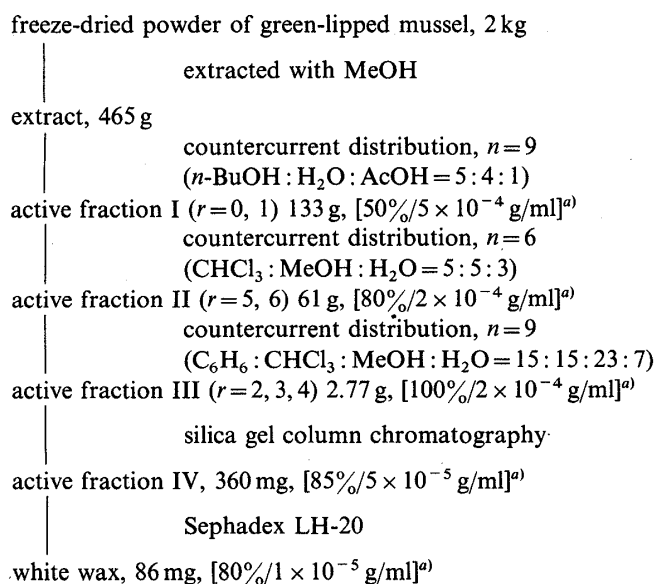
freeze-dried powder of green-lipped mussel, 2 kg

extracted with MeOH

extract, 465 g

countercurrent distribution, $n=9$
($n$-BuOH : $H_2O$ : AcOH = 5 : 4 : 1)

active fraction I ($r=0, 1$) 133 g, [50%/$5\times10^{-4}$ g/ml]$^{a)}$

countercurrent distribution, $n=6$
($CHCl_3$ : MeOH : $H_2O$ = 5 : 5 : 3)

active fraction II ($r=5, 6$) 61 g, [80%/$2\times10^{-4}$ g/ml]$^{a)}$

countercurrent distribution, $n=9$
($C_6H_6$ : $CHCl_3$ : MeOH : $H_2O$ = 15 : 15 : 23 : 7)

active fraction III ($r=2, 3, 4$) 2.77 g, [100%/$2\times10^{-4}$ g/ml]$^{a)}$

silica gel column chromatography

active fraction IV, 360 mg, [85%/$5\times10^{-5}$ g/ml]$^{a)}$

Sephadex LH-20

white wax, 86 mg, [80%/$1\times10^{-5}$ g/ml]$^{a)}$